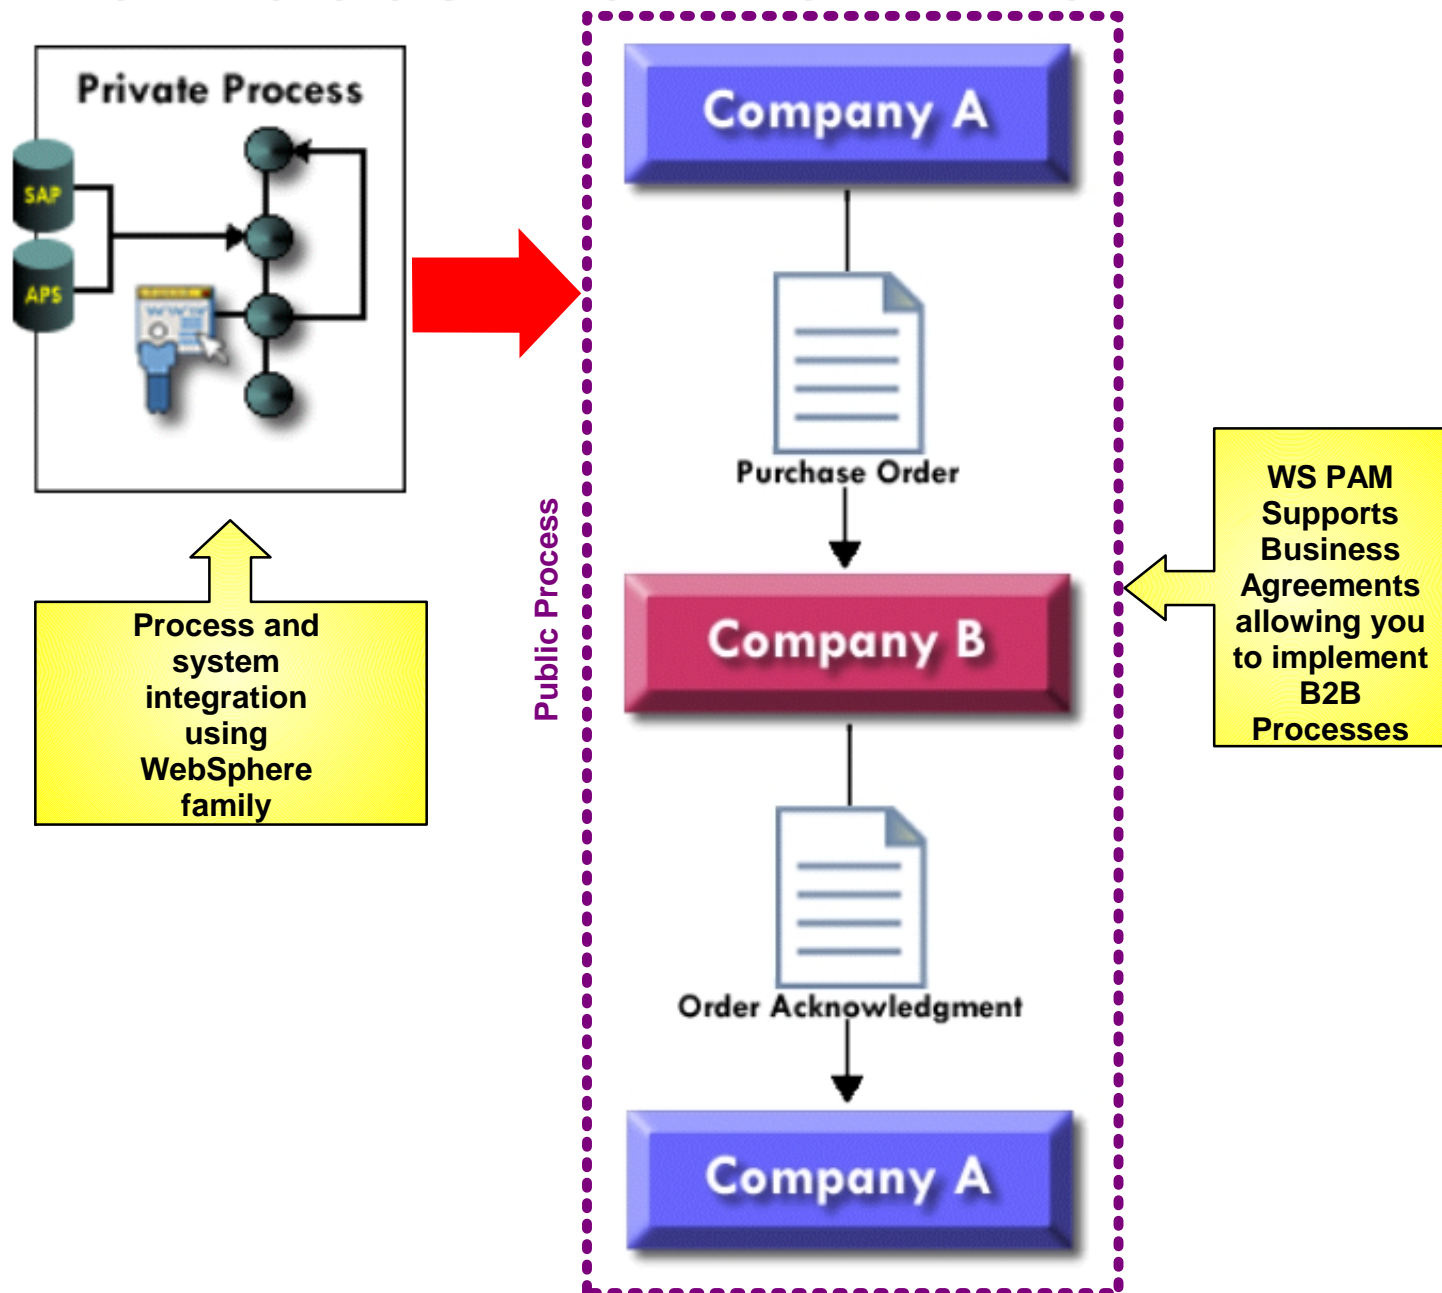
Private Process

SAP

APS

Process and system integration using WebSphere family

Public Process

Company A

Purchase Order

Company B

Order Acknowledgment

Company A

WS PAM Supports Business Agreements allowing you to implement B2B Processes